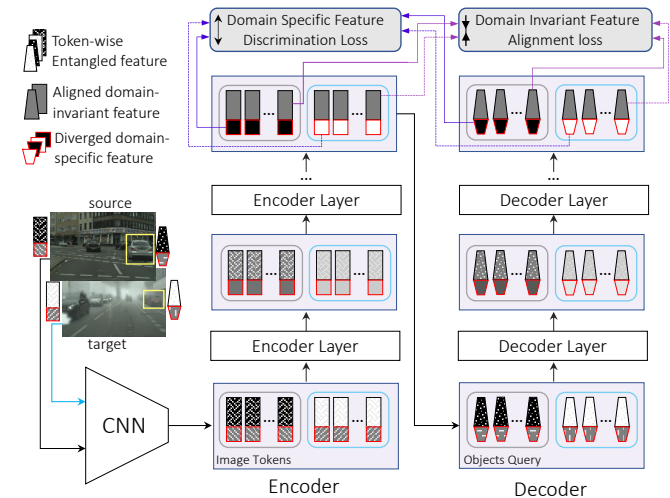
Token-wise Entangled feature

Aligned domain-invariant feature

Diverged domain-specific feature

Domain Specific Feature Discrimination Loss

Domain Invariant Feature Alignment loss

...

...

...

...

...

...

Encoder Layer

Decoder Layer

source

target

Encoder Layer

Decoder Layer

CNN

Image Tokens

Objects Query

Encoder

Decoder